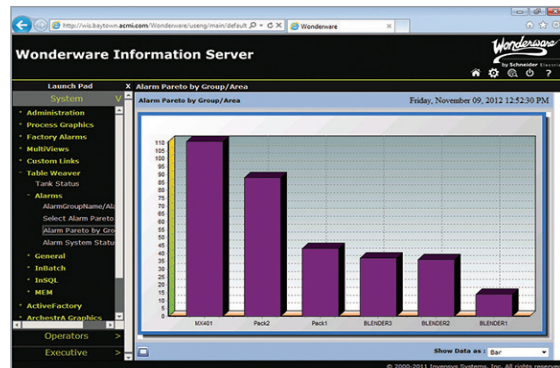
http://wis.baytown.acmi.com/Wonderware/useng/main/default
Wonderware

Wonderware Information Server

Wonderware by Schneider Electric

Launch Pad
X
Alarm Pareto by Group/Area

System
Administration
Process Graphics
Factory Alarms
MultiViews
Custom Links
Table Weaver
Tank Status
Alarms
AlarmGroupName/Al
Select Alarm Pareto
Alarm Pareto by Gro
Alarm System Status
General
InBatch
InSQL
MEM
ActiveFactory
ArchestrA Graphics
Operators
Executive

Alarm Pareto by Group/Area
Friday, November 09, 2012 12:52:30 PM

110
105
100
95
90
85
80
75
70
65
60
55
50
45
40
35
30
25
20
15
10
5
0

MX401
Pack2
Pack1
BLENDER3
BLENDER2
BLENDER1

Show Data as : Bar

© 2000-2011 Invensys Systems, Inc. All rights reserved